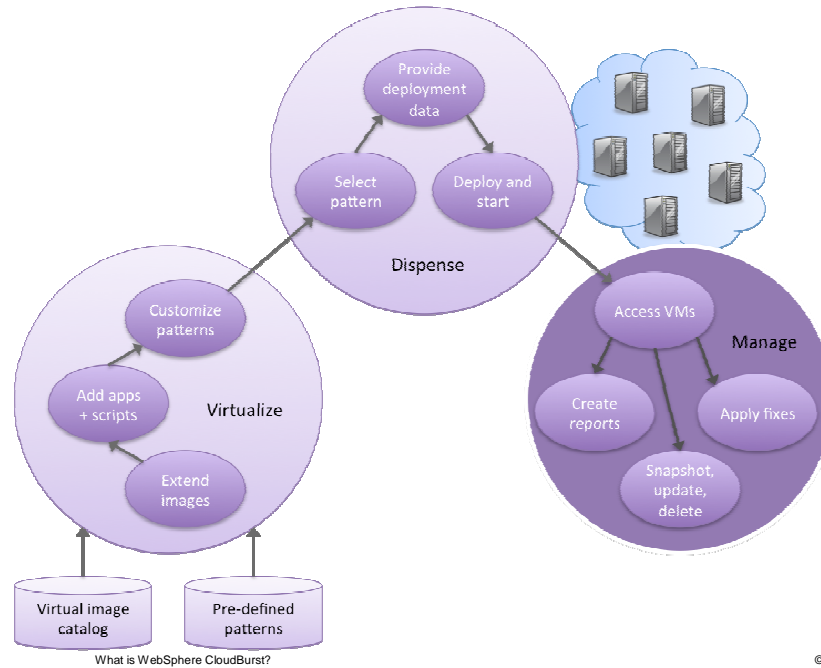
Provide deployment data

Select pattern

Deploy and start

Dispense

Customize patterns

Add apps + scripts

Virtualize

Extend images

Access VMs

Manage

Create reports

Apply fixes

Snapshot, update, delete

Virtual image catalog

Pre-defined patterns

What is WebSphere CloudBurst?

©